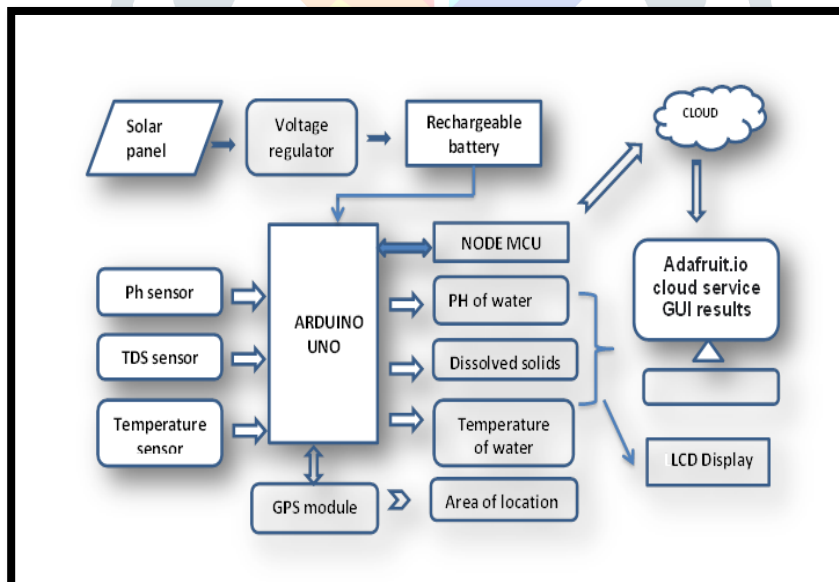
Solar panel

Voltage regulator

Rechargeable battery

CLOUD

NODE MCU

Adafruit.io cloud service GUI results

Ph sensor

ARDUINO UNO

PH of water

TDS sensor

Dissolved solids

Temperature sensor

Temperature of water

LCD Display

GPS module

Area of location